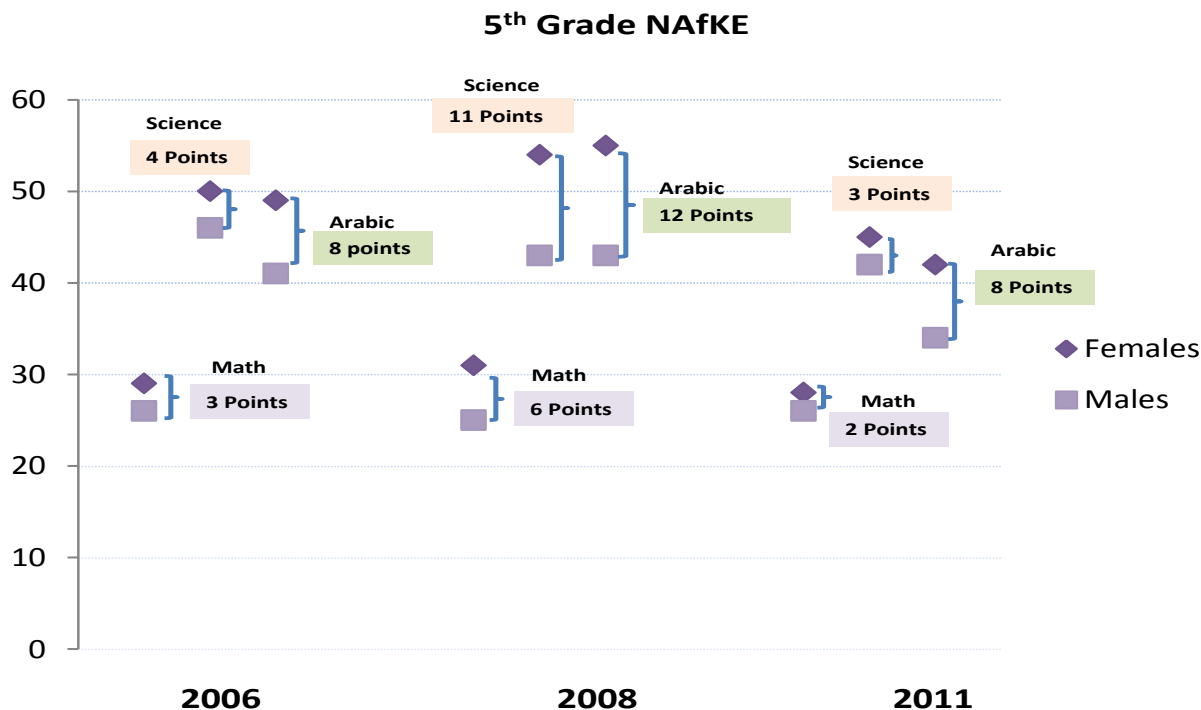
5$^{th}$ Grade NAfKE

60
50
40
30
20
10
0

Science
4 Points

Arabic
8 points

Math
3 Points

Science
11 Points

Arabic
12 Points

Math
6 Points

Science
3 Points

Arabic
8 Points

Math
2 Points

Females
Males

2006
2008
2011